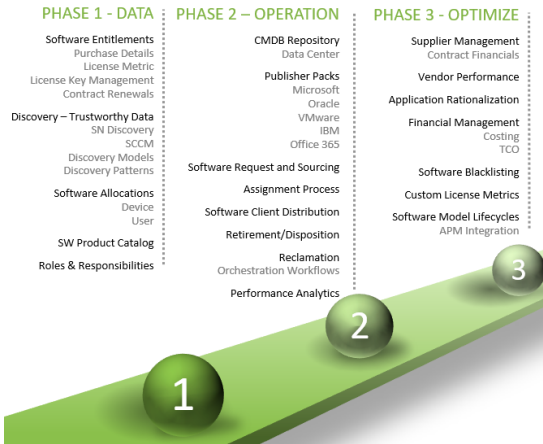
PHASE 1 - DATA

Software Entitlements
Purchase Details
License Metric
License Key Management
Contract Renewals

Discovery – Trustworthy Data
SN Discovery
SCCM
Discovery Models
Discovery Patterns

Software Allocations
Device
User

SW Product Catalog

Roles & Responsibilities

PHASE 2 – OPERATION

CMDB Repository
Data Center

Publisher Packs
Microsoft
Oracle
VMware
IBM
Office 365

Software Request and Sourcing

Assignment Process

Software Client Distribution

Retirement/Disposition

Reclamation
Orchestration Workflows

Performance Analytics

PHASE 3 - OPTIMIZE

Supplier Management
Contract Financials

Vendor Performance

Application Rationalization

Financial Management
Costing
TCO

Software Blacklisting

Custom License Metrics

Software Model Lifecycles
APM Integration

1

2

3